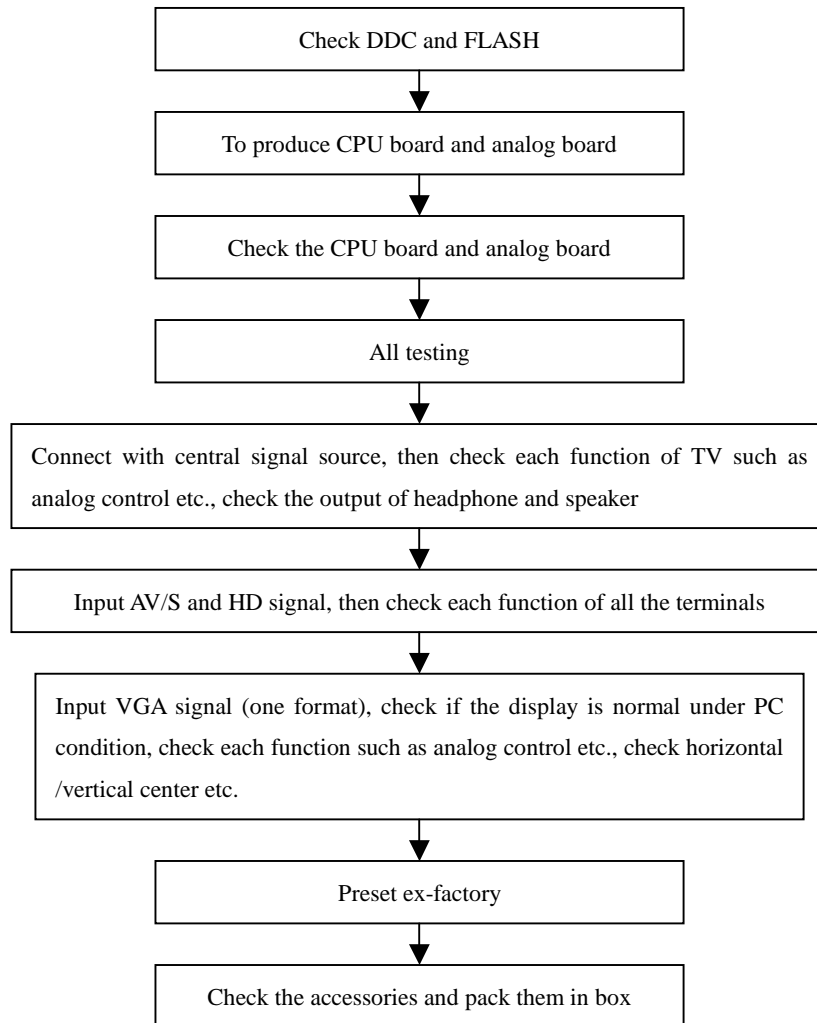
Check DDC and FLASH

To produce CPU board and analog board

Check the CPU board and analog board

All testing

Connect with central signal source, then check each function of TV such as analog control etc., check the output of headphone and speaker

Input AV/S and HD signal, then check each function of all the terminals

Input VGA signal (one format), check if the display is normal under PC condition, check each function such as analog control etc., check horizontal /vertical center etc.

Preset ex-factory

Check the accessories and pack them in box